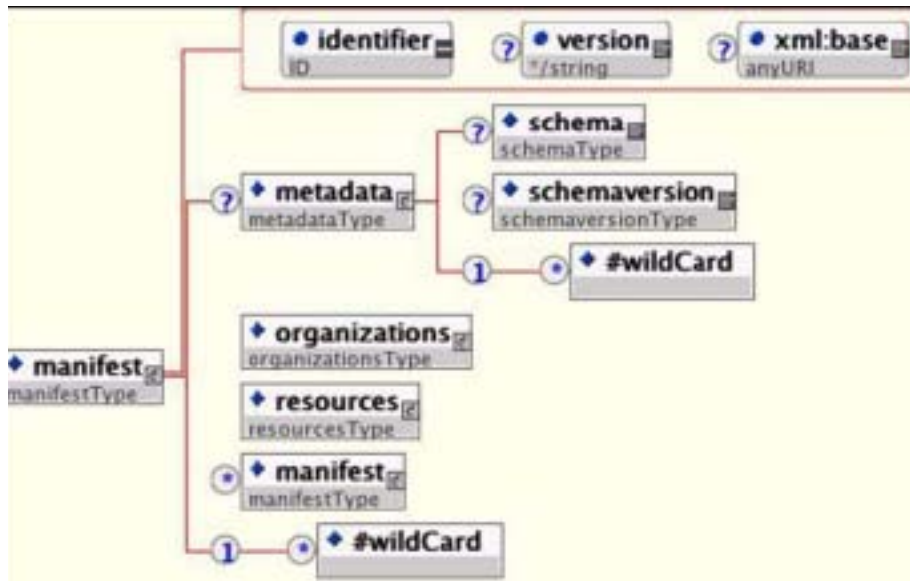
identifier
ID

?
version
*/string

?
xml:base
anyURI

?
metadata
metadataType

?
schema
schemaType

?
schemaversion
schemaversionType

1
*
#wildCard

manifest
manifestType

organizations
organizationsType

resources
resourcesType

*
manifest
manifestType

1
*
#wildCard